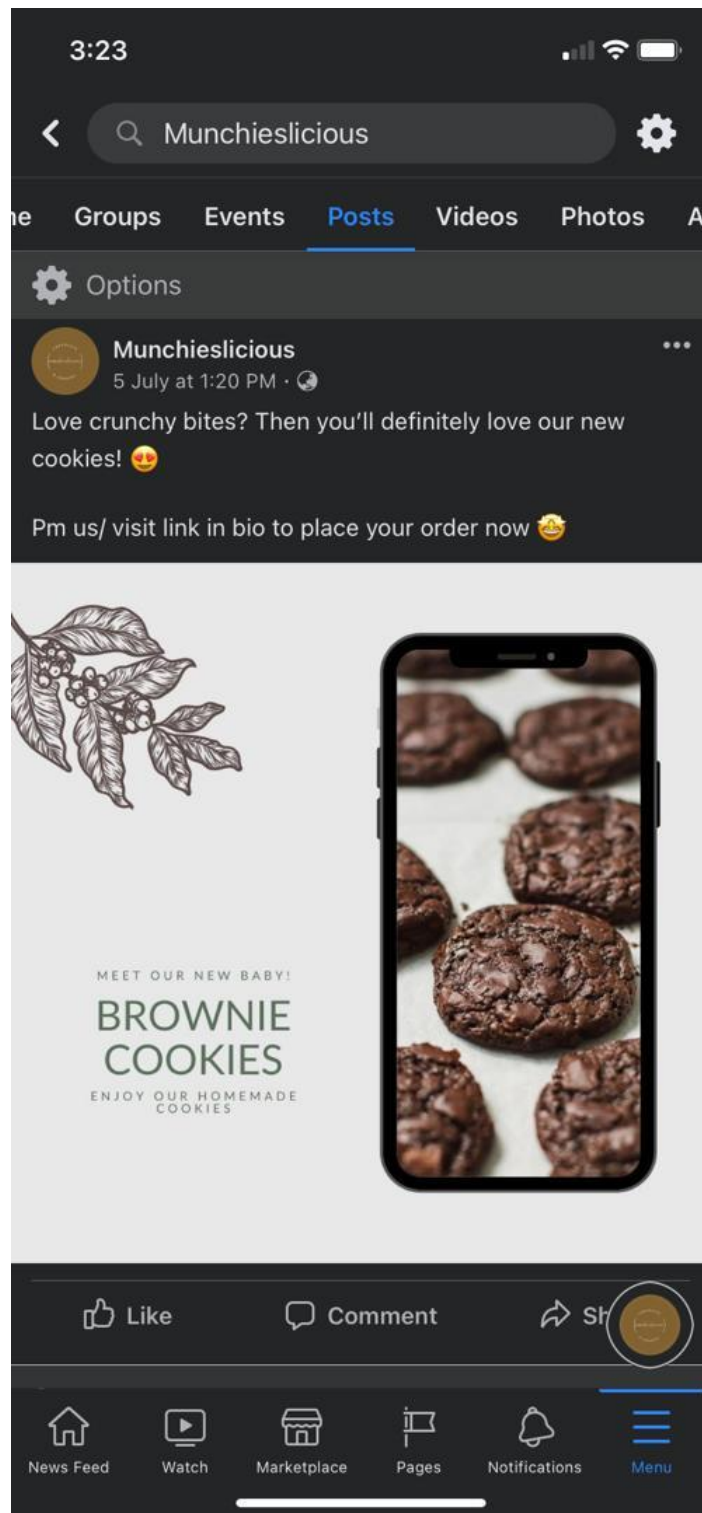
3:23

Munchieslicious

ne Groups Events Posts Videos Photos A

Options

Munchieslicious
5 July at 1:20 PM ·

Love crunchy bites? Then you'll definitely love our new cookies! 😍

Pm us/ visit link in bio to place your order now 🤩

MEET OUR NEW BABY!
BROWNIE COOKIES
ENJOY OUR HOMEMADE COOKIES

Like Comment Sh

News Feed Watch Marketplace Pages Notifications Menu